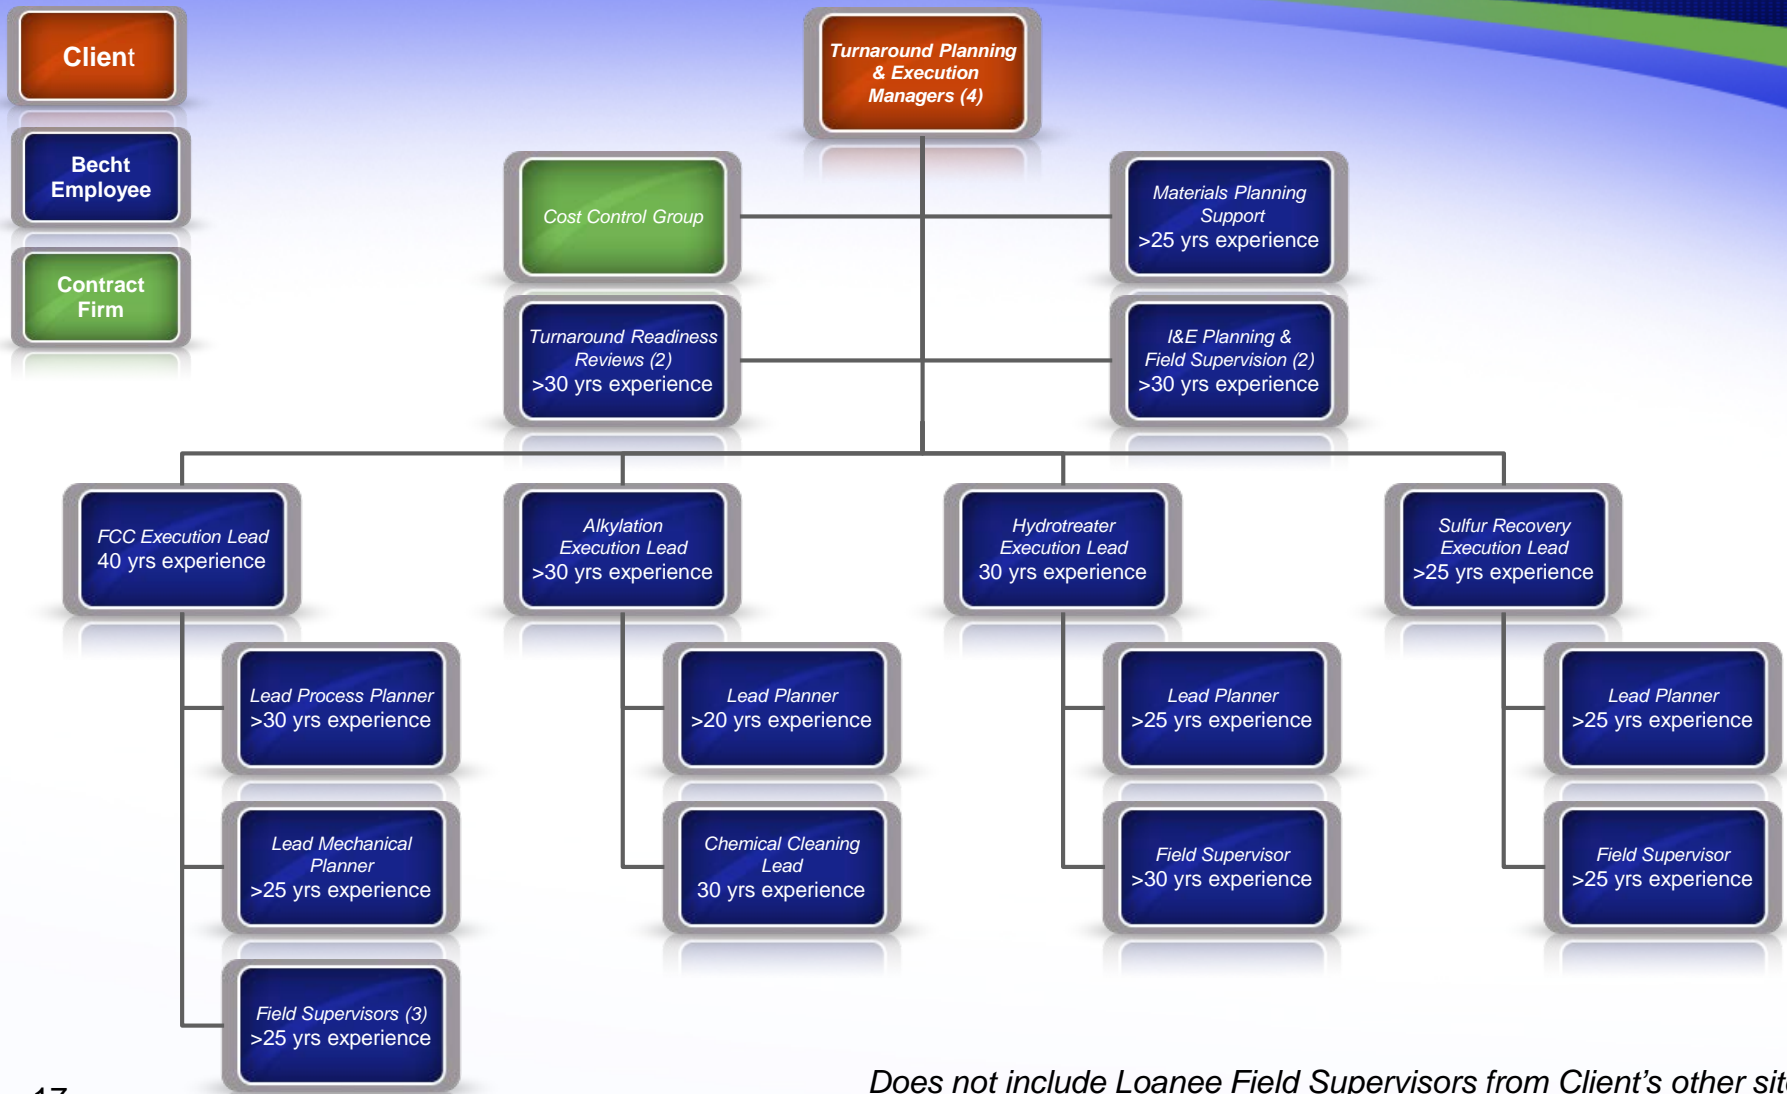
Client

Becht Employee

Contract Firm

Turnaround Planning & Execution Managers (4)

Cost Control Group

Materials Planning Support
>25 yrs experience

Turnaround Readiness Reviews (2)
>30 yrs experience

I&E Planning & Field Supervision (2)
>30 yrs experience

FCC Execution Lead
40 yrs experience

Alkylation Execution Lead
>30 yrs experience

Hydrotreater Execution Lead
30 yrs experience

Sulfur Recovery Execution Lead
>25 yrs experience

Lead Process Planner
>30 yrs experience

Lead Planner
>20 yrs experience

Lead Planner
>25 yrs experience

Lead Planner
>25 yrs experience

Lead Mechanical Planner
>25 yrs experience

Chemical Cleaning Lead
30 yrs experience

Field Supervisor
>30 yrs experience

Field Supervisor
>25 yrs experience

Field Supervisors (3)
>25 yrs experience

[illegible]

Does not include Loanee Field Supervisors from Client's other sit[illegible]